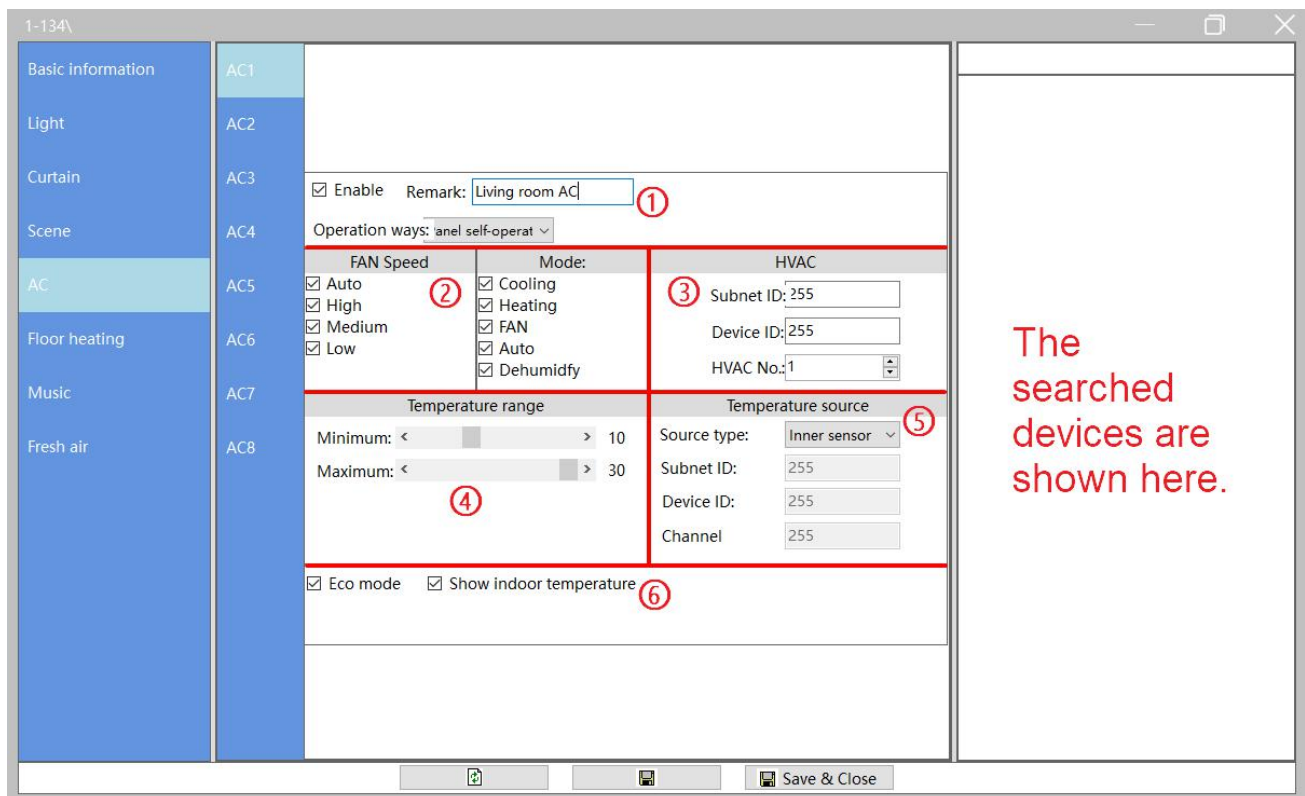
1-134\

Basic information
Light
Curtain
Scene
AC
Floor heating
Music
Fresh air

AC1
AC2
AC3
AC4
AC5
AC6
AC7
AC8

☑ Enable Remark: Living room AC ①

Operation ways: 'anel self-operat

| FAN Speed | Mode: | HVAC |
|---|---|---|
| ☑ Auto | ☑ Cooling | ③ Subnet ID: 255 |
| ☑ High ② | ☑ Heating | Device ID: 255 |
| ☑ Medium | ☑ FAN | HVAC No.: 1 |
| ☑ Low | ☑ Auto | |
| | ☑ Dehumidfy | |

Temperature range
Minimum: < > 10
Maximum: < > 30
④

Temperature source ⑤
Source type: Inner sensor
Subnet ID: 255
Device ID: 255
Channel 255

☑ Eco mode ☑ Show indoor temperature ⑥

The searched devices are shown here.

Save & Close